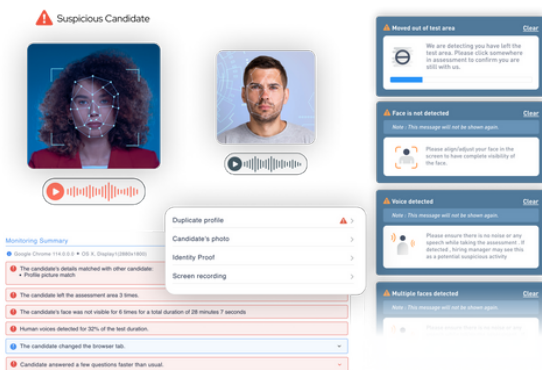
Suspicious Candidate

Duplicate profile

Candidate's photo

Identity Proof

Screen recording

Monitoring Summary

Google Chrome 114.0.0.0 • OS X, Display (1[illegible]80x1800)

The candidate's details matched with other candidate:
• Profile picture match

The candidate left the assessment area 3 times.

The candidate's face was not visible for 6 times for a total duration of 28 minutes 7 seconds

Human voices detected for 32% of the test duration.

The candidate changed the browser tab.

Candidate answered a few questions faster than usual.

Moved out of test area
Clear

We are detecting you have left the test area. Please click somewhere in assessment to confirm you are still with us.

Face is not detected
Clear

Note : This message will not be shown again.

Please align/adjust your face in the screen to have complete visibility of the face.

Voice detected
Clear

Note : This message will not be shown again.

Please ensure there is no noise or any speech while taking the assessment . If detected , hiring manager may see this as a potential suspicious activity

Multiple faces detected
Clear

Note : This message will not be shown again.